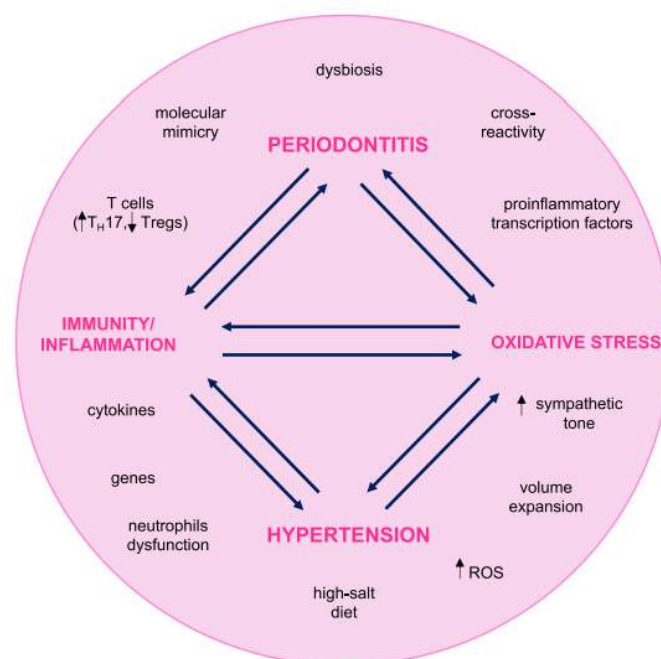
dysbiosis

molecular mimicry

cross-reactivity

PERIODONTITIS

T cells ($\uparrow T_H17, \downarrow$ Tregs)

proinflammatory transcription factors

IMMUNITY/ INFLAMMATION

OXIDATIVE STRESS

cytokines

$\uparrow$ sympathetic tone

genes

volume expansion

neutrophils dysfunction

HYPERTENSION

$\uparrow$ ROS

high-salt diet